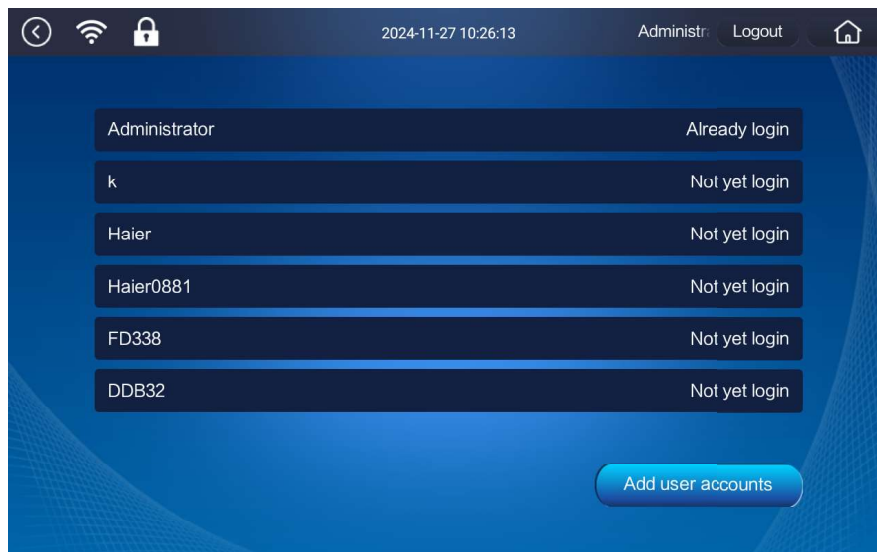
2024-11-27 10:26:13

Administr Logout

| | |
|---|---|
| Administrator | Already login |
| k | Not yet login |
| Haier | Not yet login |
| Haier0881 | Not yet login |
| FD338 | Not yet login |
| DDB32 | Not yet login |

Add user accounts